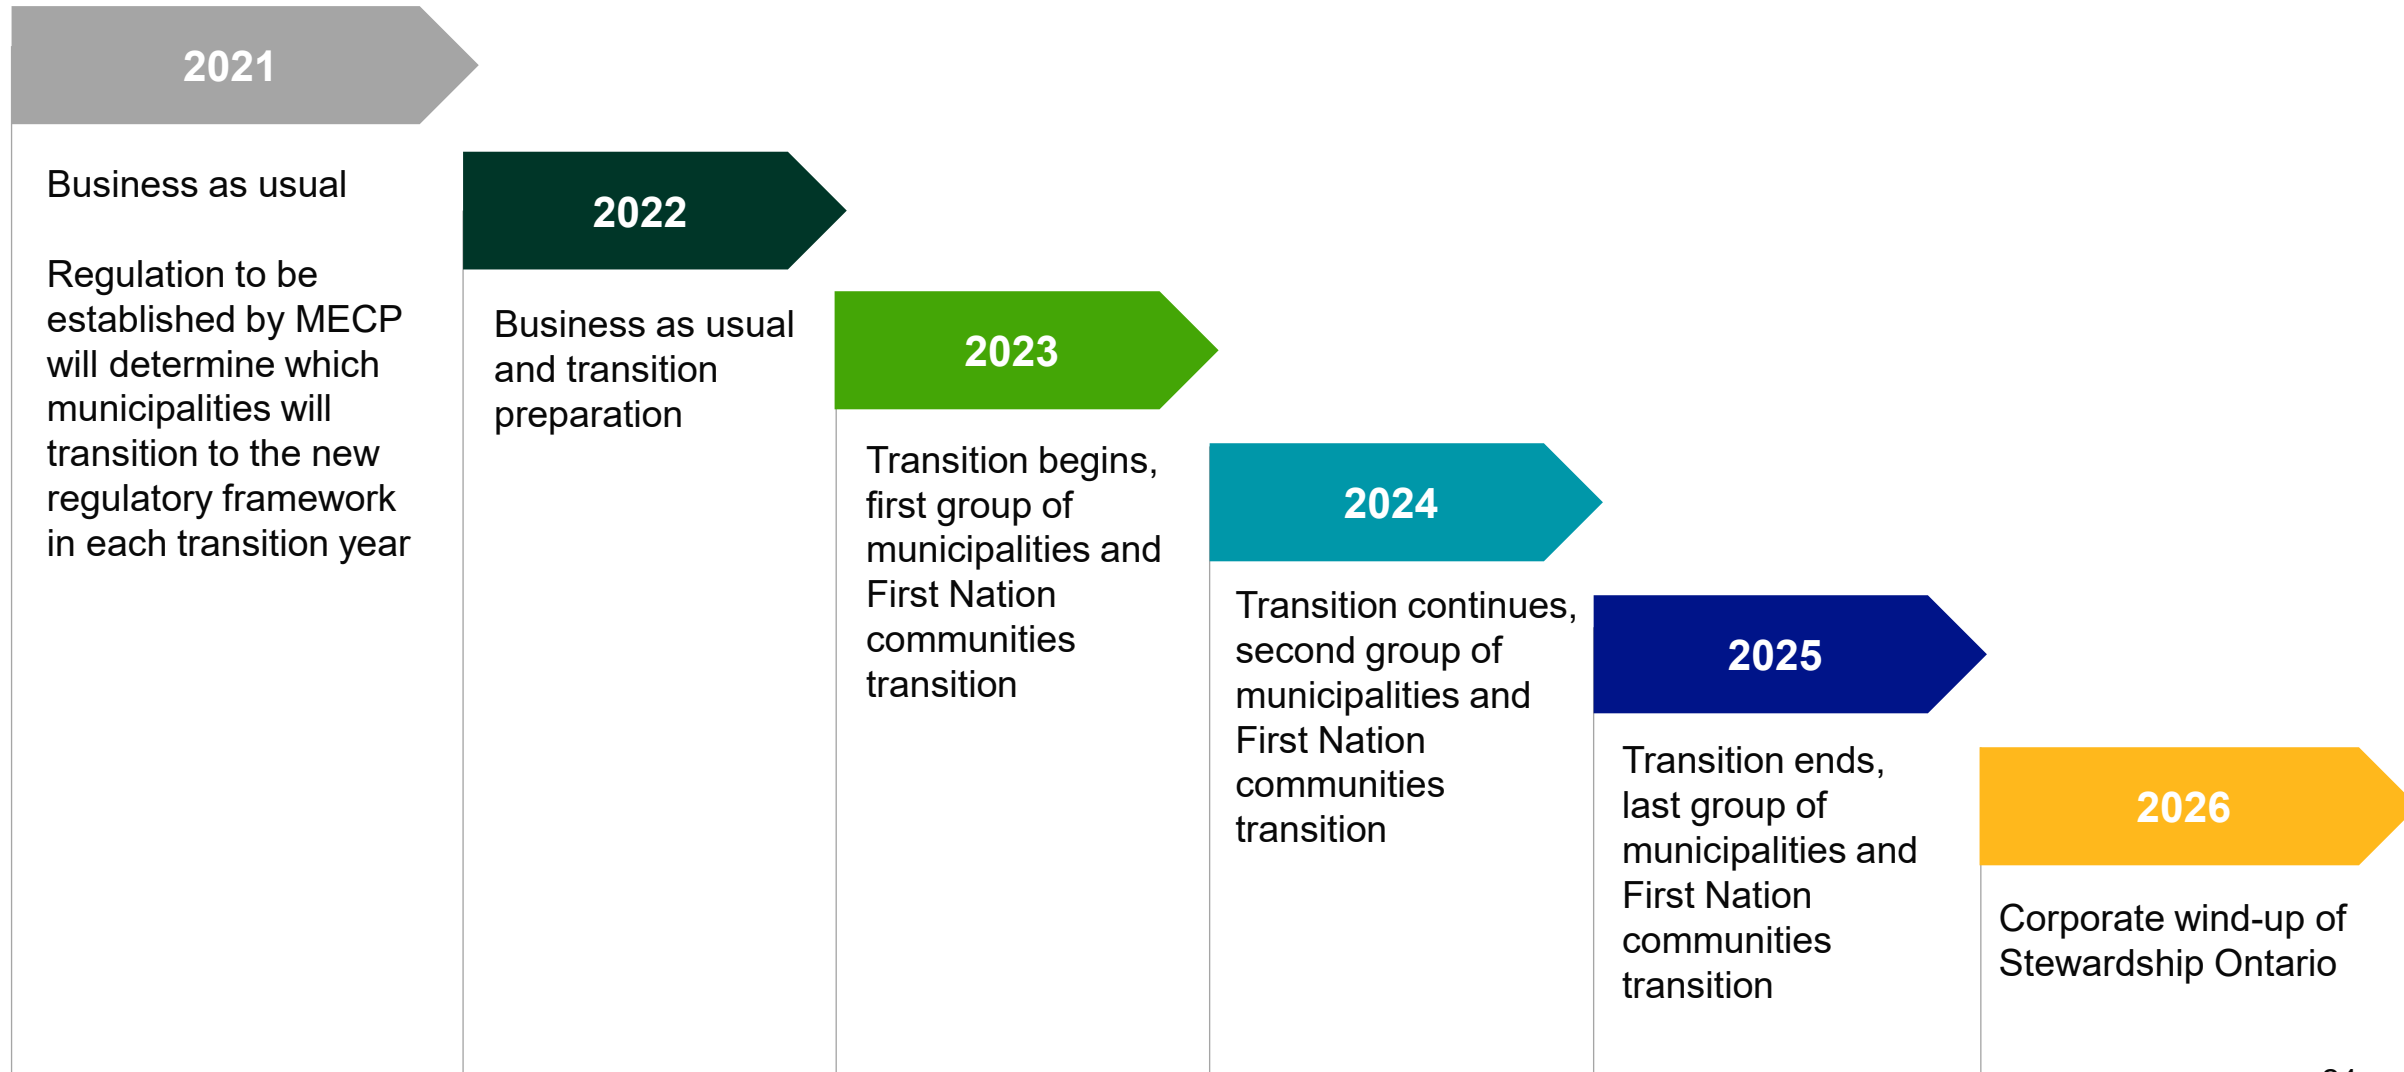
2021

Business as usual

Regulation to be established by MECP will determine which municipalities will transition to the new regulatory framework in each transition year

2022

Business as usual and transition preparation

2023

Transition begins, first group of municipalities and First Nation communities transition

2024

Transition continues, second group of municipalities and First Nation communities transition

2025

Transition ends, last group of municipalities and First Nation communities transition

2026

Corporate wind-up of Stewardship Ontario

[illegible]